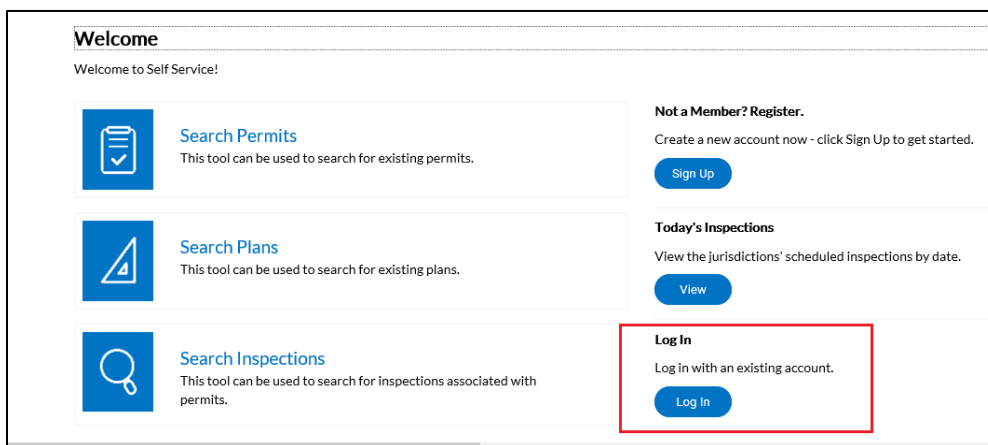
Welcome

Welcome to Self Service!

Search Permits
This tool can be used to search for existing permits.

Search Plans
This tool can be used to search for existing plans.

Search Inspections
This tool can be used to search for inspections associated with permits.

Not a Member? Register.

Create a new account now - click Sign Up to get started.

Sign Up

Today's Inspections

View the jurisdictions' scheduled inspections by date.

View

Log In

Log in with an existing account.

Log In